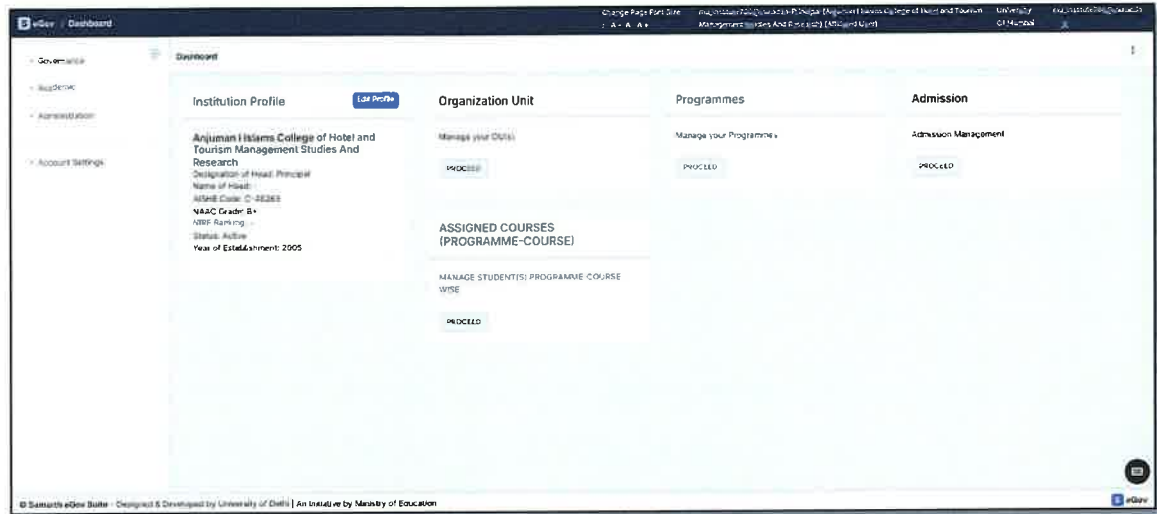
eGov / Dashboard

Change Page Font Size
A- A A+

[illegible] Principal (Anjuman I Islam's College of Hotel and Tourism Management Studies And Research) (Affiliated Unit)

University of Mumbai

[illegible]

Governance

Academic

Administration

Account Settings

Dashboard

Institution Profile

Edit Profile

Anjuman I Islams College of Hotel and Tourism Management Studies And Research
Designation of Head: Principal
Name of Head:
AISHE Code: C-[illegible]
NAAC Grade: B+
NIRF Ranking:
Status: Active
Year of Establishment: 2005

Organization Unit

Manage your OU(s)

PROCEED

ASSIGNED COURSES (PROGRAMME-COURSE)

MANAGE STUDENT(S) PROGRAMME-COURSE WISE

PROCEED

Programmes

Manage your Programmes

PROCEED

Admission

Admission Management

PROCEED

© Samarth eGov Suite : Designed & Developed by University of Delhi | An Initiative by Ministry of Education

eGov